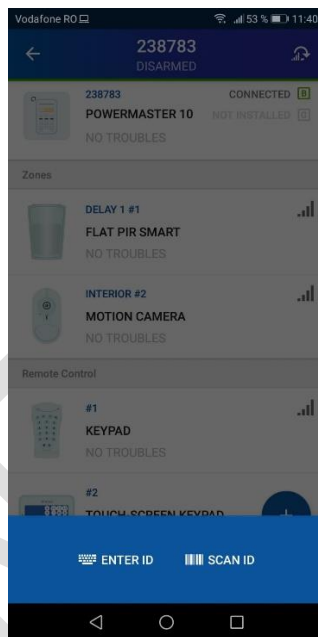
Vodafone RO 53 % 11:40

238783
DISARMED

238783
POWERMASTER 10
NO TROUBLES
CONNECTED B
NOT INSTALLED G

Zones

DELAY 1 #1
FLAT PIR SMART
NO TROUBLES

INTERIOR #2
MOTION CAMERA
NO TROUBLES

Remote Control

#1
KEYPAD
NO TROUBLES

#2
TOUCH-SCREEN KEYPAD

+

ENTER ID
SCAN ID